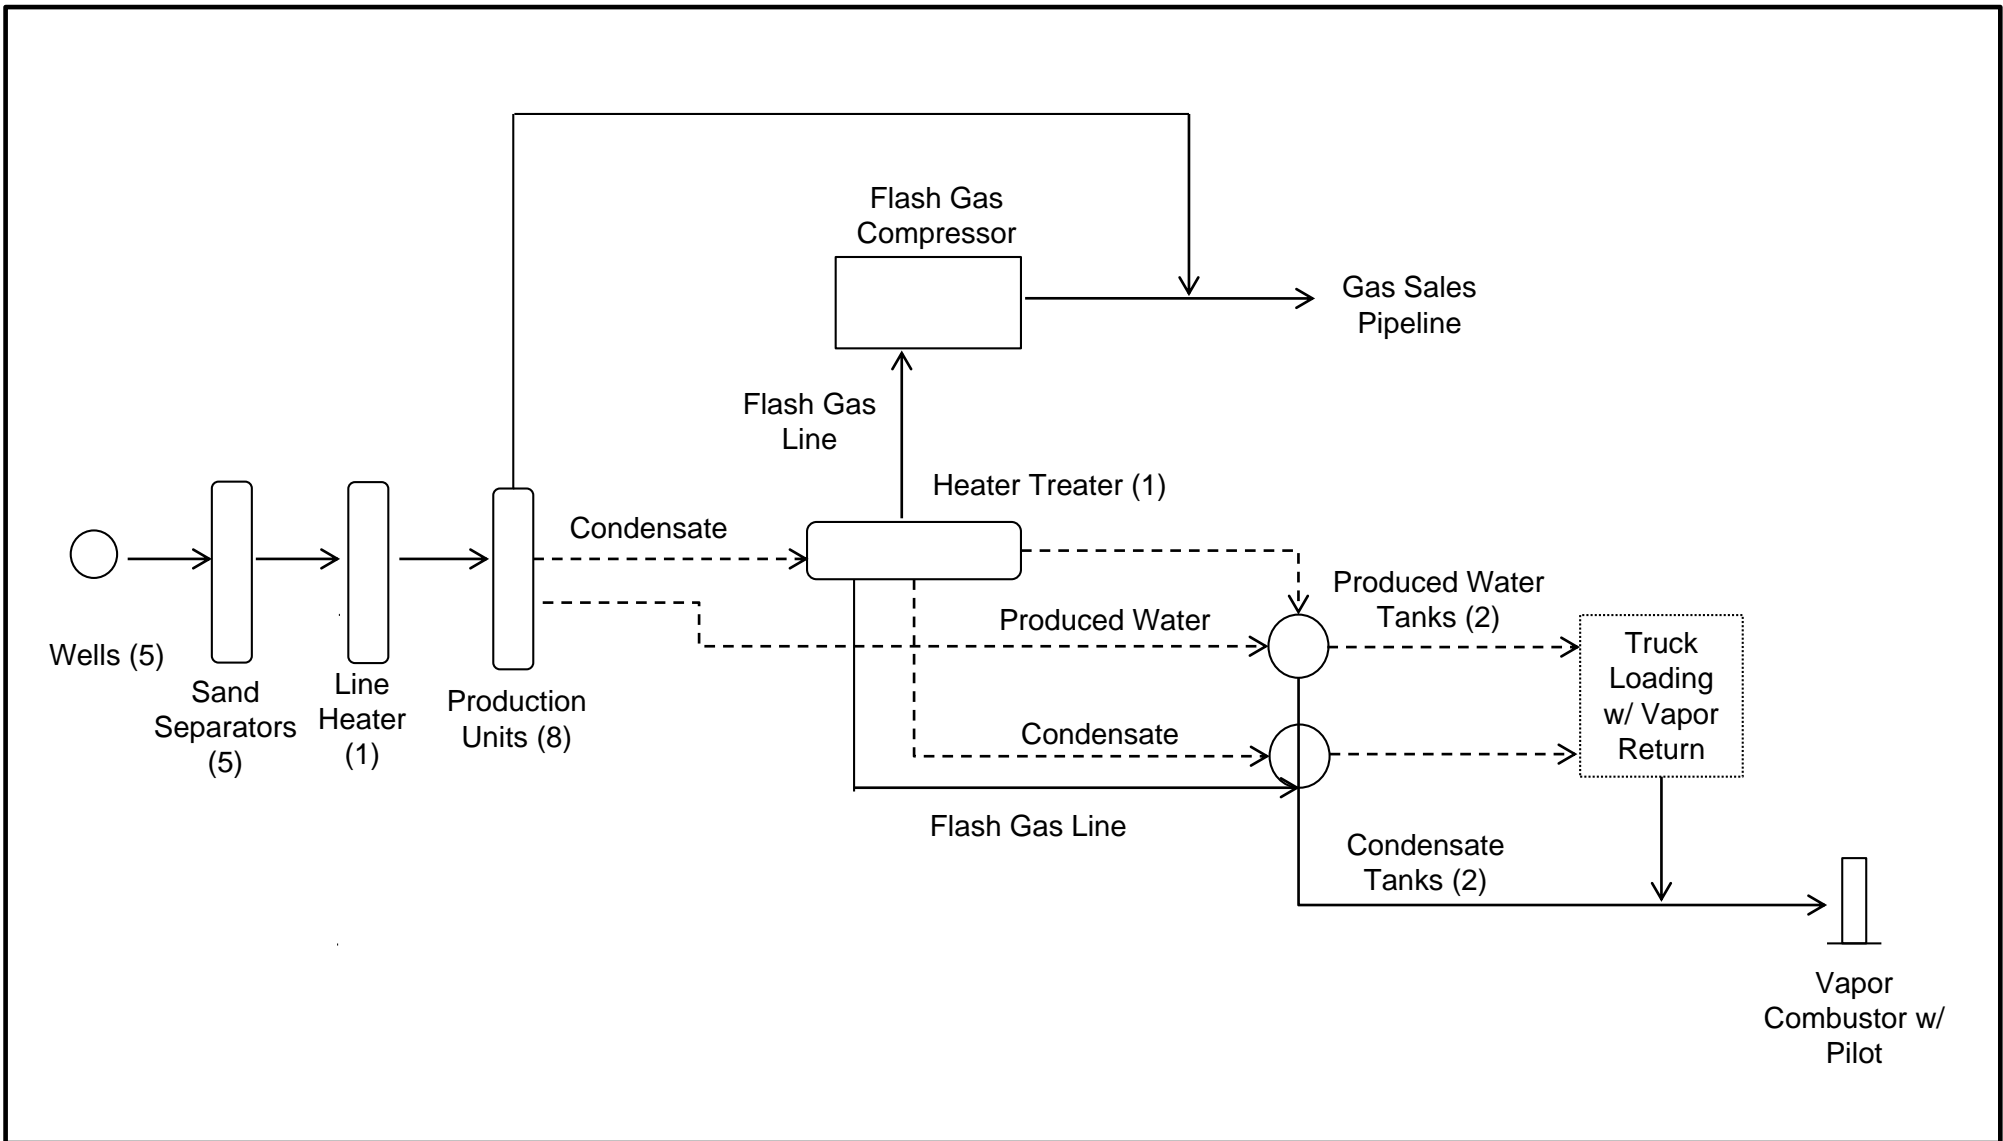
Flash Gas Compressor

Gas Sales Pipeline

Flash Gas Line

Heater Treater (1)

Condensate

Produced Water Tanks (2)

Produced Water

Truck Loading w/ Vapor Return

Wells (5)

Sand Separators (5)

Line Heater (1)

Production Units (8)

Condensate

Flash Gas Line

Condensate Tanks (2)

Vapor Combustor w/ Pilot